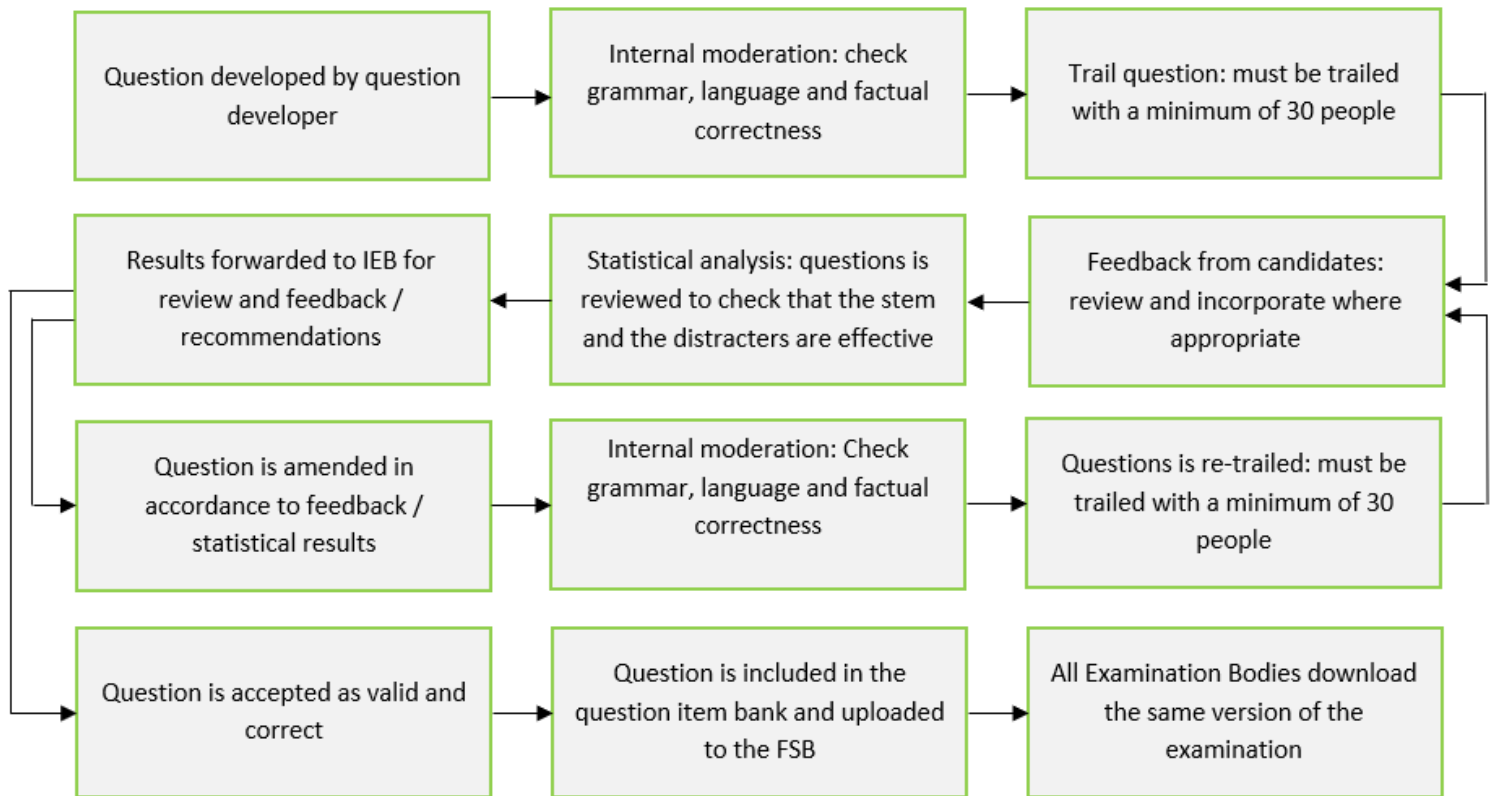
Question developed by question developer

Internal moderation: check grammar, language and factual correctness

Trail question: must be trailed with a minimum of 30 people

Results forwarded to IEB for review and feedback / recommendations

Statistical analysis: questions is reviewed to check that the stem and the distracters are effective

Feedback from candidates: review and incorporate where appropriate

Question is amended in accordance to feedback / statistical results

Internal moderation: Check grammar, language and factual correctness

Questions is re-trailed: must be trailed with a minimum of 30 people

Question is accepted as valid and correct

Question is included in the question item bank and uploaded to the FSB

All Examination Bodies download the same version of the examination